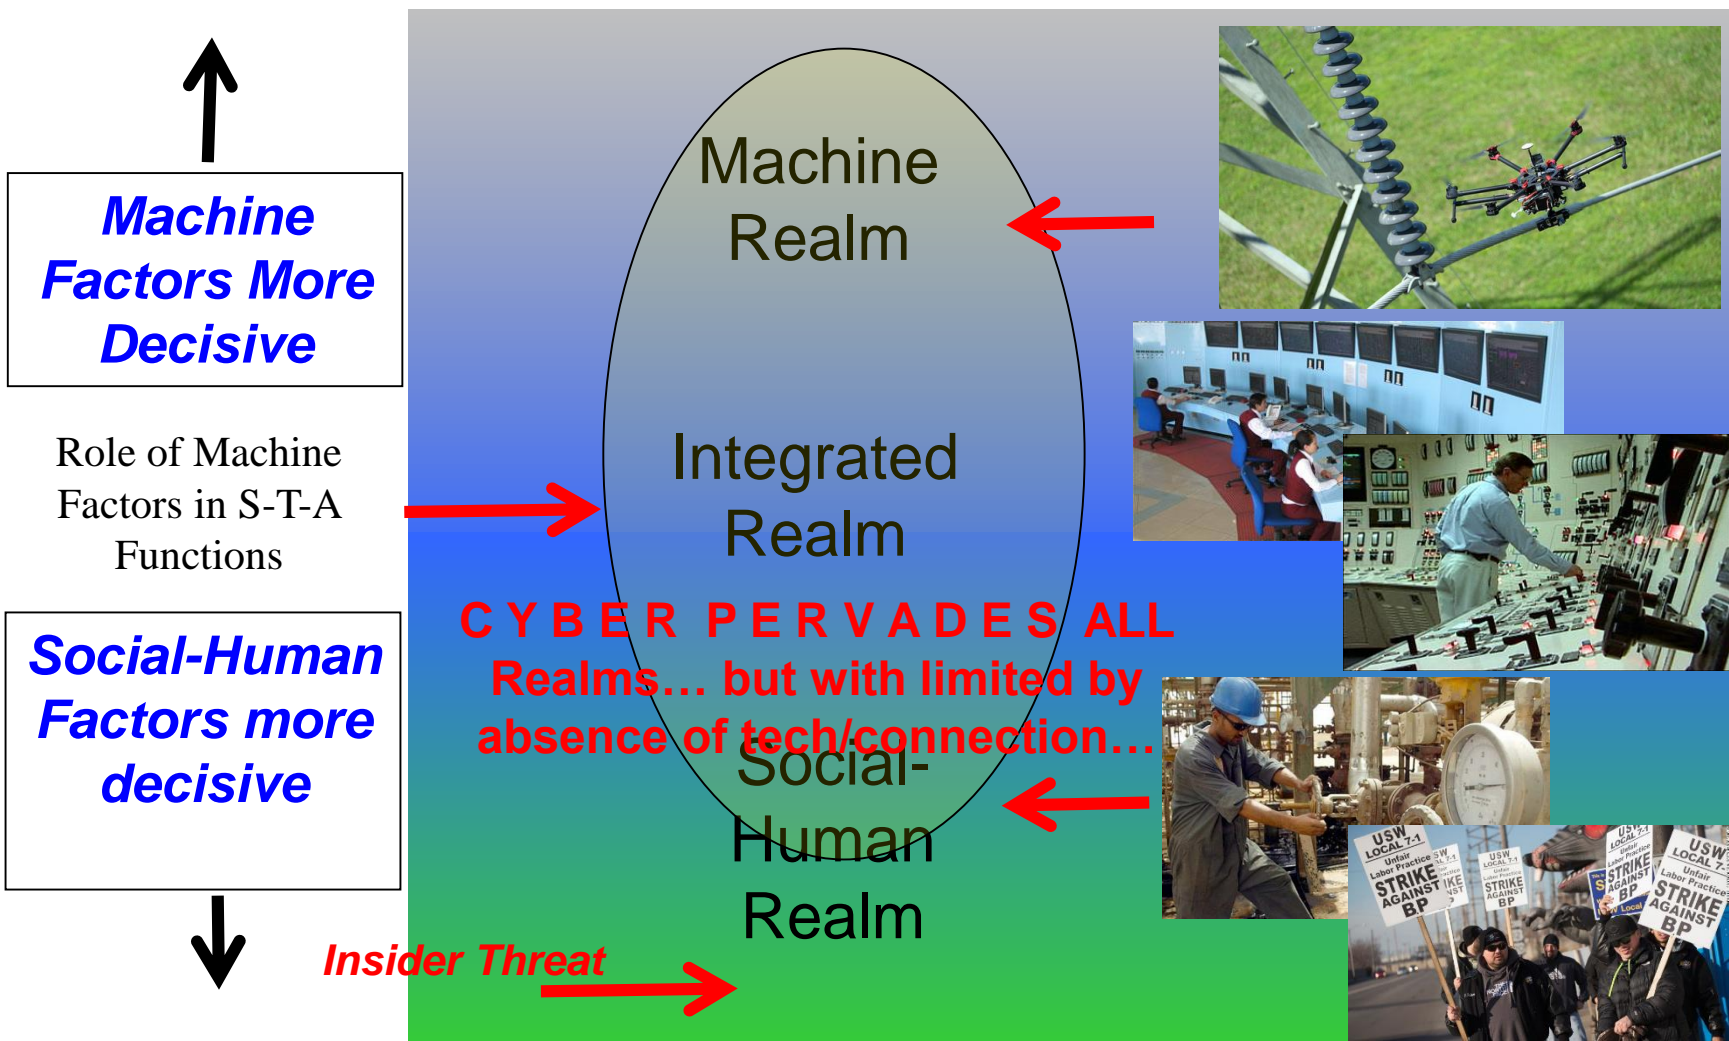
Machine Factors More Decisive

Role of Machine Factors in S-T-A Functions

Social-Human Factors more decisive

Machine Realm

Integrated Realm

CYBER PERVADES ALL Realms… but with limited by absence of tech/connection…

Social-Human Realm

Insider Threat

USW LOCAL 7-1 Unfair Labor Practice STRIKE AGAINST BP

USW LOCAL 7-1 Unfair Labor Practice STRIKE AGAINST BP

USW LOCAL 7-1 Unfair Labor Practice STRIKE AGAINST BP

USW LOCAL 7-1 Unfair Labor Practice STRIKE AGAINST BP

USW LOCAL 7-1 Unfair Labor Practice STRIKE AGAINST BP